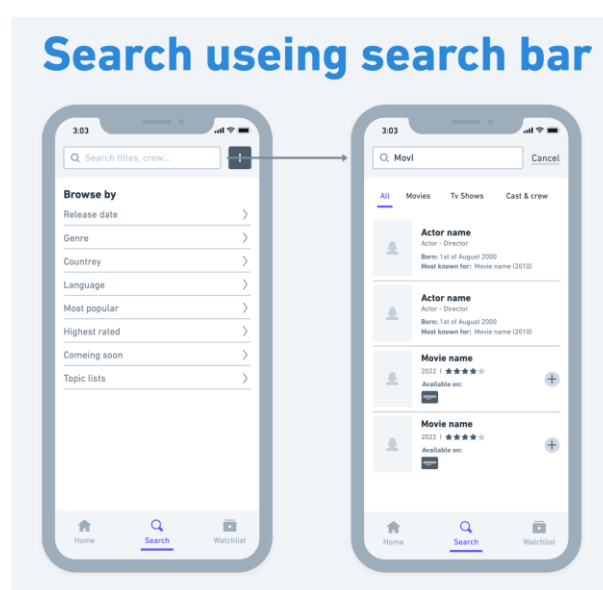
Search useing search bar

3:03

Search titles, crew...

Browse by

Release date

Genre

Countrey

Language

Most popular

Highest rated

Comeing soon

Topic lists

Home

Search

Watchlist

3:03

Movl

Cancel

All

Movies

Tv Shows

Cast & crew

Actor name

Actor - Director

Born: 1st of August 2000

Most known for: Movie name (2010)

Actor name

Actor - Director

Born: 1st of August 2000

Most known for: Movie name (2010)

Movie name

2022 | ★★★★★

Available on:

Movie name

2022 | ★★★★★

Available on:

Home

Search

Watchlist